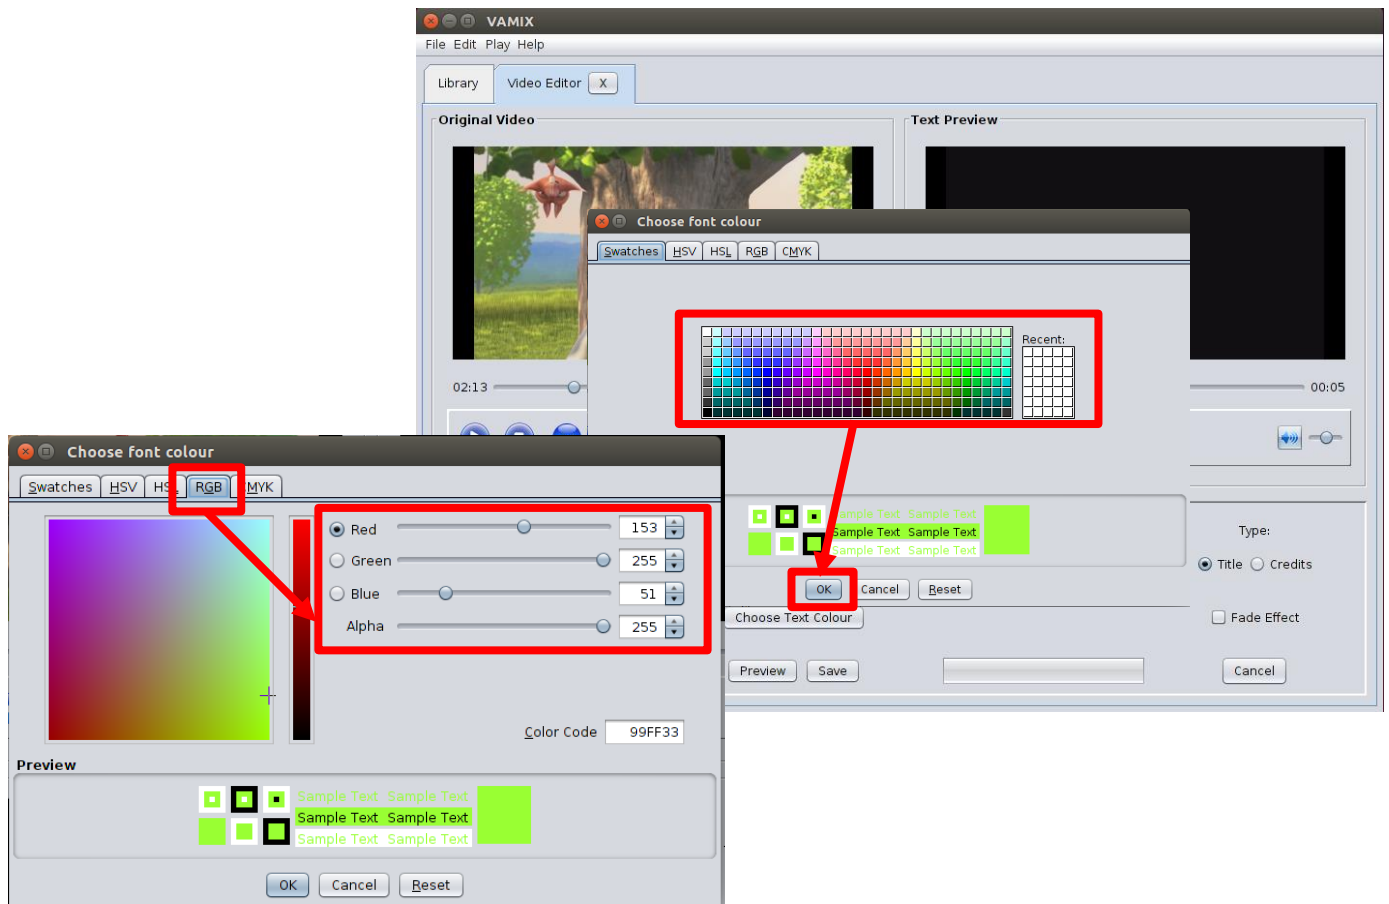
VAMIX
File Edit Play Help
Library
Video Editor X
Original Video
Text Preview
02:13
00:05

Choose font colour
Swatches HSV HSL RGB CMYK
Recent:
Sample Text Sample Text
Sample Text Sample Text
Sample Text Sample Text
OK Cancel Reset
Choose Text Colour
Type:
Title Credits
Fade Effect
Preview Save
Cancel

Choose font colour
Swatches HSV HSL RGB CMYK
Red 153
Green 255
Blue 51
Alpha 255
Color Code 99FF33
Preview
Sample Text Sample Text
Sample Text Sample Text
Sample Text Sample Text
OK Cancel Reset